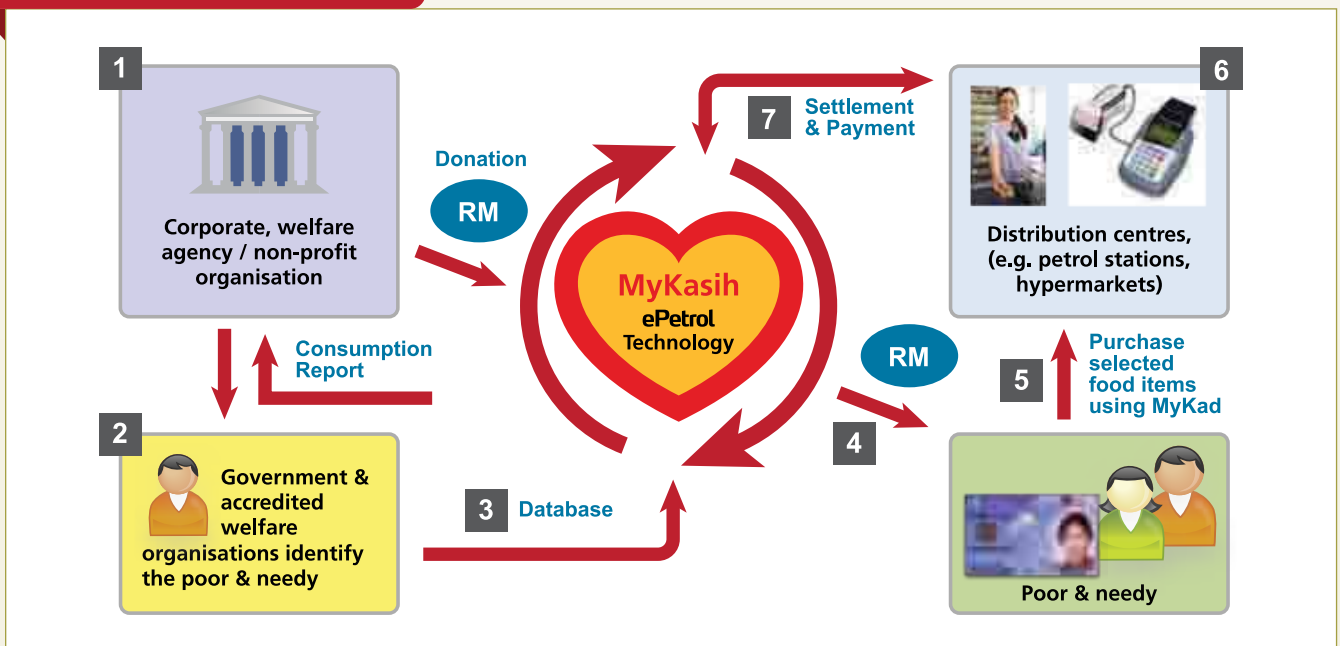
1

Corporate, welfare agency / non-profit organisation

Donation

RM

Consumption Report

2

Government & accredited welfare organisations identify the poor & needy

3 Database

MyKasih

ePetrol Technology

7 Settlement & Payment

6

Distribution centres, (e.g. petrol stations, hypermarkets)

RM

4

5 Purchase selected food items using MyKad

Poor & needy